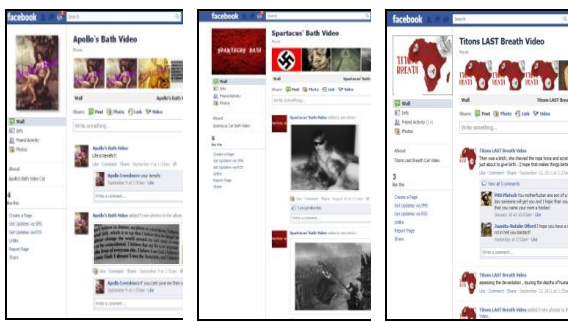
facebook

Apollo's Bath Video

Wall

Info

Friend Activity

Photos

About

Apollo's Bath Video

Apollo's Bath Video

Share: Post Photo Link Video

Write something...

Apollo's Bath Video

Like · Comment · Share

Write a comment...

facebook

Spartacus' Bath Video

Wall

Info

Friend Activity

Photos

Spartacus' Bath Video

Share: Post Photo Link Video

Write something...

Spartacus' Bath Video

Write a comment...

facebook

Titons LAST Breath Video

Wall

Info

Friend Activity

Photos

Titons LAST Breath Video

Share: Post Photo Link Video

Write something...

Titons LAST Breath Video

View all 3 comments

Write a comment...

Titons LAST Breath Video

Titons LAST Breath Video

Create a Page

Get Updates via SMS

Get Updates via RSS

Unlike

Report Page

Share